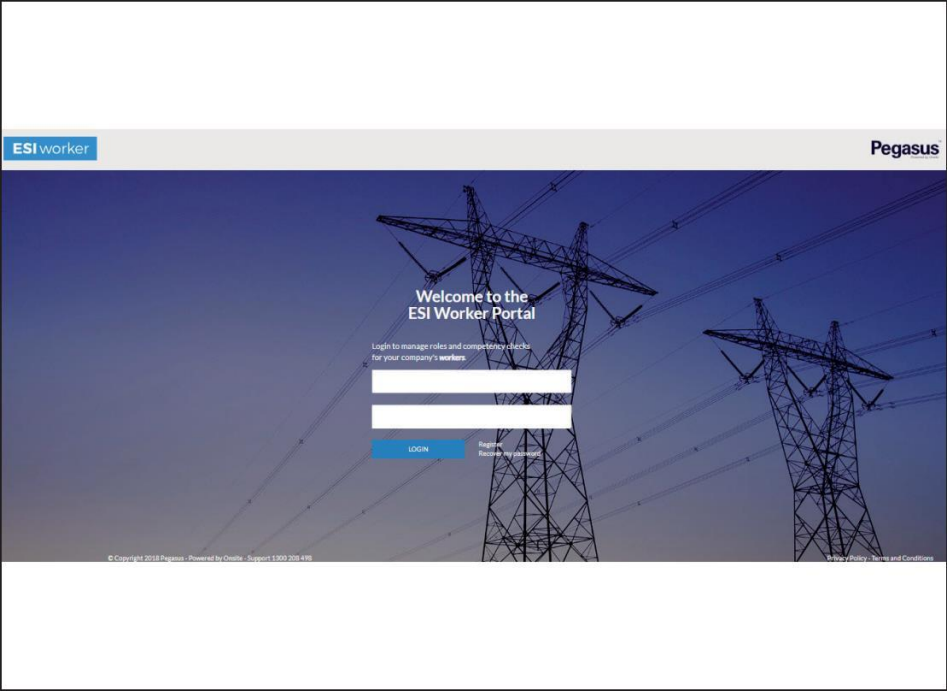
ESI worker

Pegasus

Welcome to the ESI Worker Portal

Login to manage roles and competency checks for your company's **workers**.

LOGIN

Register
Recover my password

© Copyright 2018 Pegasus - Powered by Onsite - Support 1300 208 498

Privacy Policy - Terms and Conditions